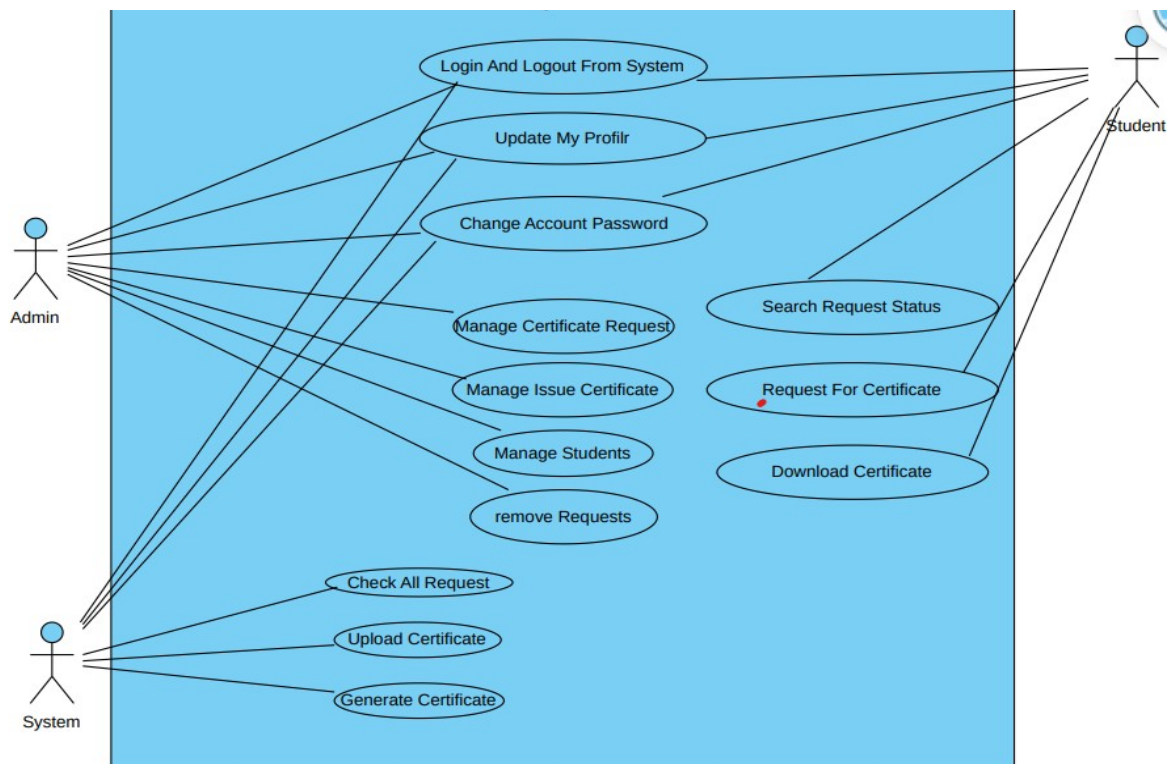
Login And Logout From System

Update My Profilr

Change Account Password

Manage Certificate Request

Manage Issue Certificate

Manage Students

remove Requests

Check All Request

Upload Certificate

Generate Certificate

Search Request Status

Request For Certificate

Download Certificate

Admin

System

Student